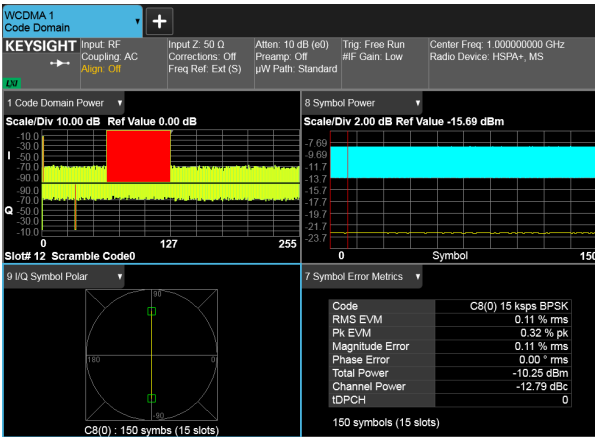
WCDMA 1
Code Domain

KEYSIGHT
Input: RF
Coupling: AC
Align: Off
Input Z: 50 Ω
Corrections: Off
Freq Ref: Ext (S)
Atten: 10 dB (e0)
Preamp: Off
µW Path: Standard
Trig: Free Run
#IF Gain: Low
Center Freq: 1.000000000 GHz
Radio Device: HSPA+, MS
LXI

1 Code Domain Power
Scale/Div 10.00 dB Ref Value 0.00 dB
I
-10.0
-30.0
-50.0
-70.0
-90.0
Q
-90.0
-70.0
-50.0
-30.0
-10.0
0
127
255
Slot# 12 Scramble Code0

8 Symbol Power
Scale/Div 2.00 dB Ref Value -15.69 dBm
-7.69
-9.69
-11.7
-13.7
-15.7
-17.7
-19.7
-21.7
-23.7
0
Symbol
150

9 I/Q Symbol Polar
90
180
0
-90
C8(0) : 150 symbs (15 slots)

7 Symbol Error Metrics

| Code | C8(0) 15 ksps BPSK |
|---|---|
| RMS EVM | 0.11 % rms |
| Pk EVM | 0.32 % pk |
| Magnitude Error | 0.11 % rms |
| Phase Error | 0.00 ° rms |
| Total Power | -10.25 dBm |
| Channel Power | -12.79 dBc |
| tDPCH | 0 |

150 symbols (15 slots)